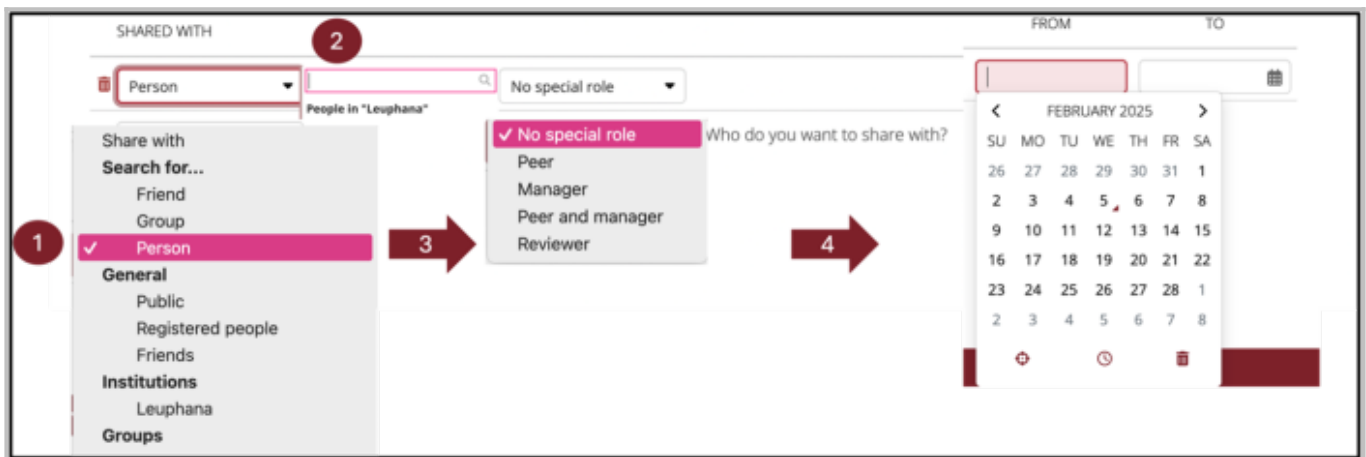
SHARED WITH

2

Person

No special role

People in "Leuphana"

Share with
Search for...
Friend
Group
1
✓ Person
General
Public
Registered people
Friends
Institutions
Leuphana
Groups

3

✓ No special role
Peer
Manager
Peer and manager
Reviewer

Who do you want to share with?

4

FROM

TO

FEBRUARY 2025

| SU | MO | TU | WE | TH | FR | SA |
|---|---|---|---|---|---|---|
| 26 | 27 | 28 | 29 | 30 | 31 | 1 |
| 2 | 3 | 4 | 5 | 6 | 7 | 8 |
| 9 | 10 | 11 | 12 | 13 | 14 | 15 |
| 16 | 17 | 18 | 19 | 20 | 21 | 22 |
| 23 | 24 | 25 | 26 | 27 | 28 | 1 |
| 2 | 3 | 4 | 5 | 6 | 7 | 8 |